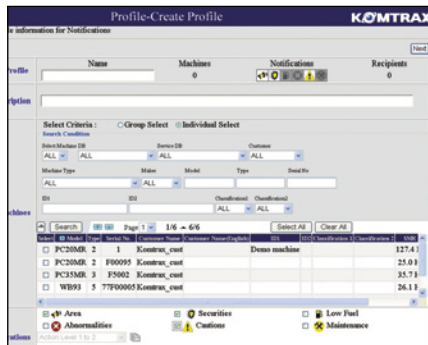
Profile-Create Profile
KOMTRAX
e information for Notifications
Next
rofile
Name
Machines
0
Notifications
Recipients
0
ription
Select Criteria : ○Group Select ◉Individual Select
Search Condition
Select Machine DB
ALL
ALL
Service DB
ALL
Customer
ALL
Machine Type
ALL
Maker
ALL
Model
Type
Serial No
ID1
ID2
Classification1
ALL
Classification2
ALL
chines
Search
Page 1
1/6 → 6/6
Select All
Clear All

| Select | ID Model | Type | Serial No. | Customer Name | Customer Name(English) | ID1 | ID2 | Classification 1 | Classification 2 | SMR |
|---|---|---|---|---|---|---|---|---|---|---|
| ☐ | PC20MR | 2 | 1 | Komtrax_cust | | Demo machine | | | | 127.4 |
| ☐ | PC20MR | 2 | F00095 | Komtrax_cust | | | | | | 25.0 |
| ☐ | PC35MR | 3 | F5002 | Komtrax_cust | | | | | | 35.7 |
| ☐ | WB93 | 5 | 77F00005 | Komtrax_cust | | | | | | 26.1 |

Area
Securities
Low Fuel
Abnormalities
Cautions
Maintenance
ations
Action Level 1 to 2